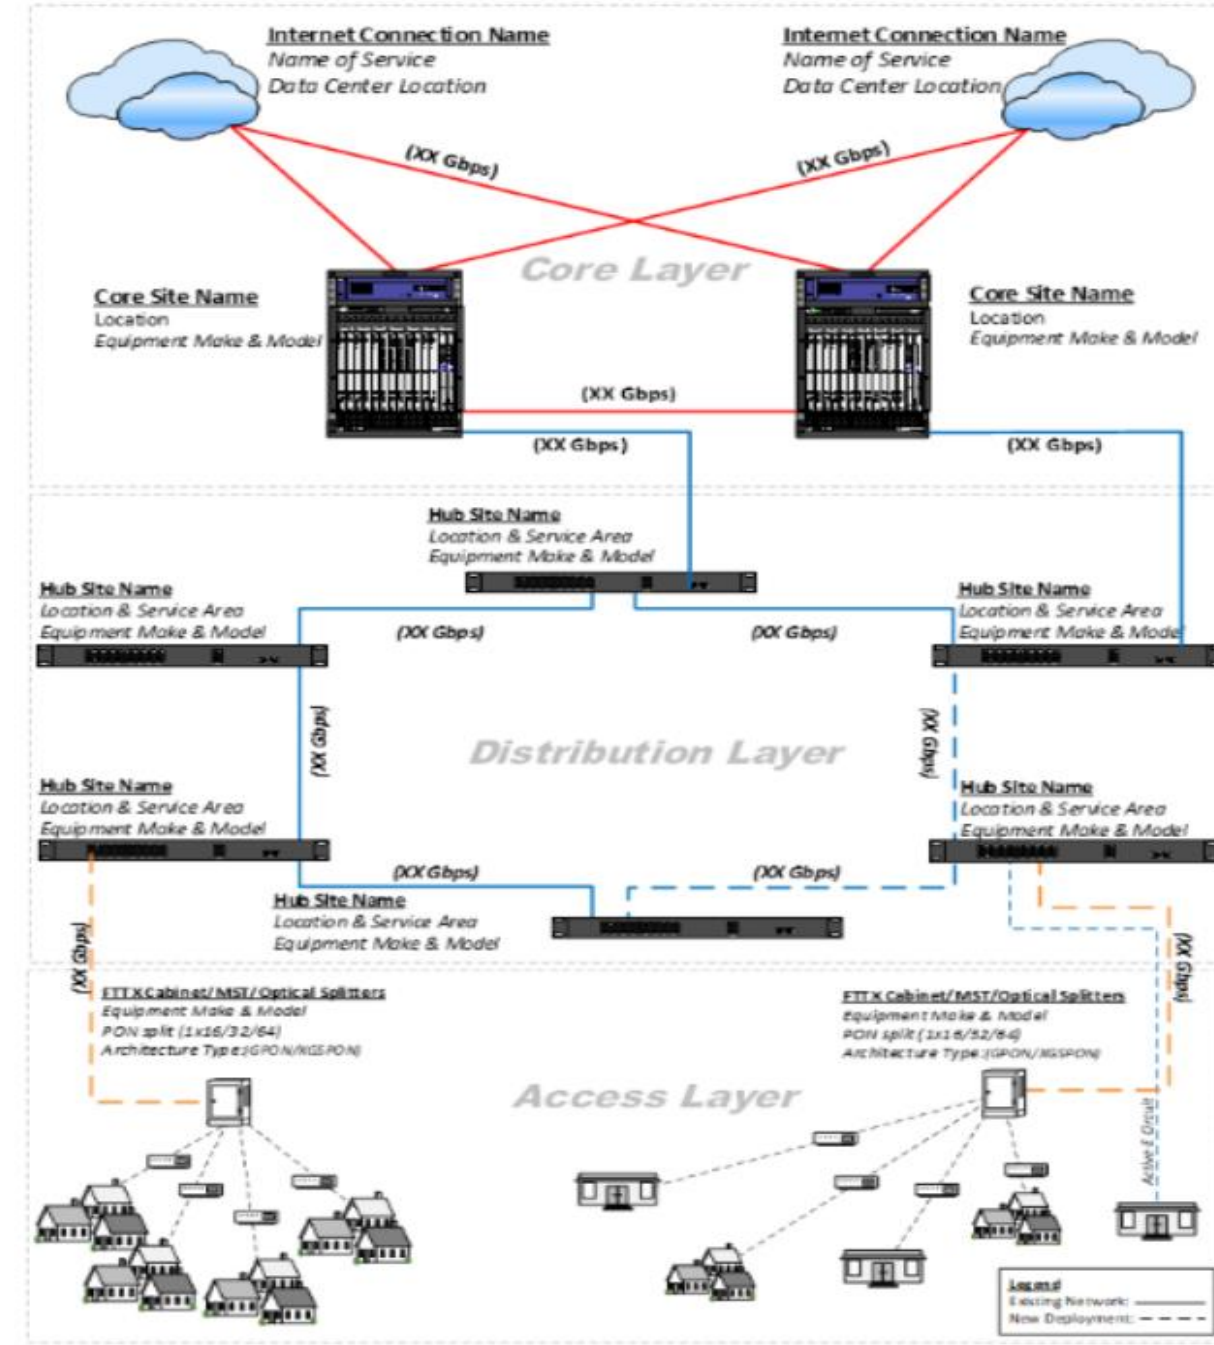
Internet Connection Name
Name of Service
Data Center Location

Internet Connection Name
Name of Service
Data Center Location

(XX Gbps)

(XX Gbps)

Core Layer

Core Site Name
Location
Equipment Make & Model

Core Site Name
Location
Equipment Make & Model

(XX Gbps)

(XX Gbps)

(XX Gbps)

Hub Site Name
Location & Service Area
Equipment Make & Model

Hub Site Name
Location & Service Area
Equipment Make & Model

(XX Gbps)

(XX Gbps)

Hub Site Name
Location & Service Area
Equipment Make & Model

(XX Gbps)

Distribution Layer

(XX Gbps)

Hub Site Name
Location & Service Area
Equipment Make & Model

Hub Site Name
Location & Service Area
Equipment Make & Model

(XX Gbps)

(XX Gbps)

Hub Site Name
Location & Service Area
Equipment Make & Model

(XX Gbps)

(XX Gbps)

FTTX Cabinet/MST/Optical Splitters
Equipment Make & Model
PON split (1x16/32/64)
Architecture Type:(GPON/XGSPON)

FTTX Cabinet/MST/Optical Splitters
Equipment Make & Model
PON split (1x16/32/64)
Architecture Type:(GPON/XGSPON)

Access Layer

Active E Circuit

Legend
Existing Network:
New Deployment: